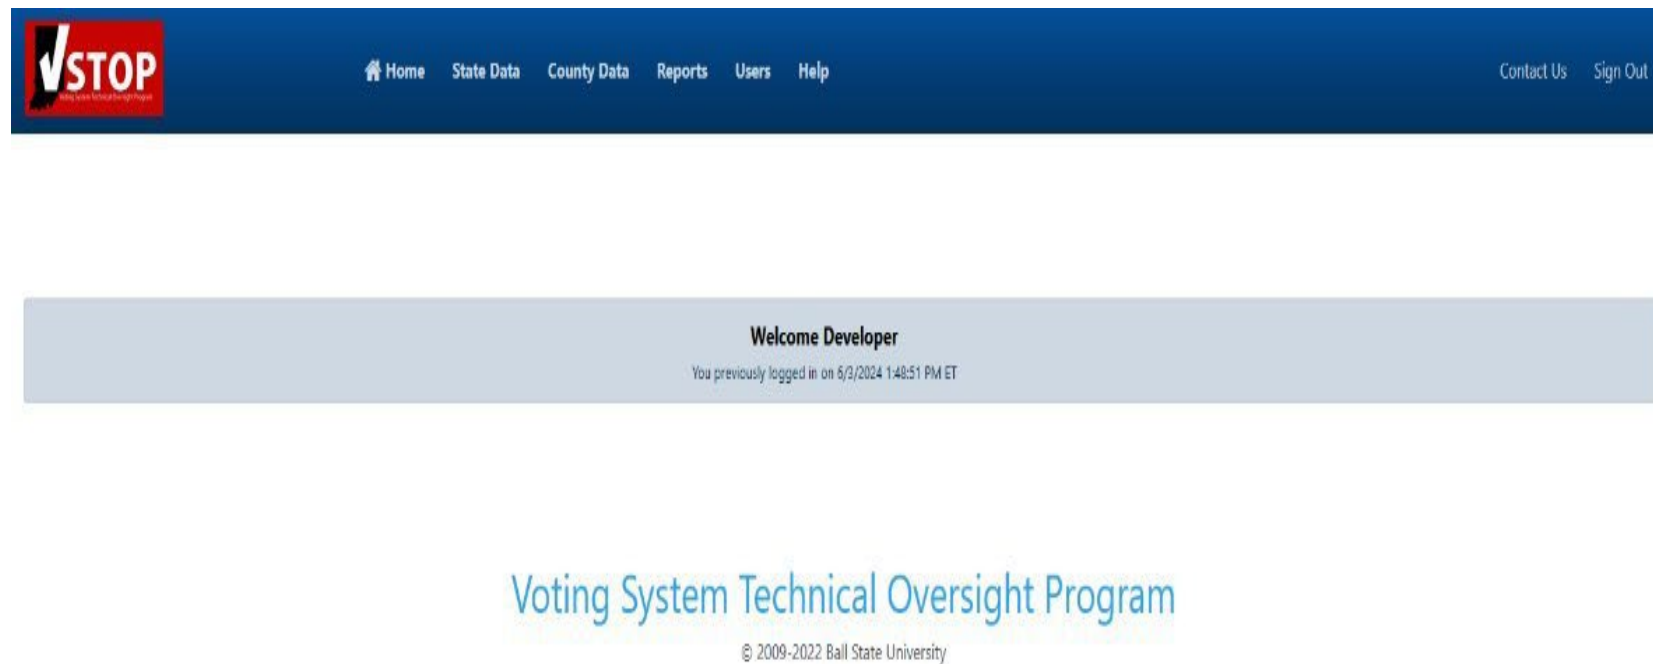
VSTOP
Voting System Technical Oversight Program

Home State Data County Data Reports Users Help Contact Us Sign Out

Welcome Developer
You previously logged in on 6/3/2024 1:48:51 PM ET

Voting System Technical Oversight Program
© 2009-2022 Ball State University